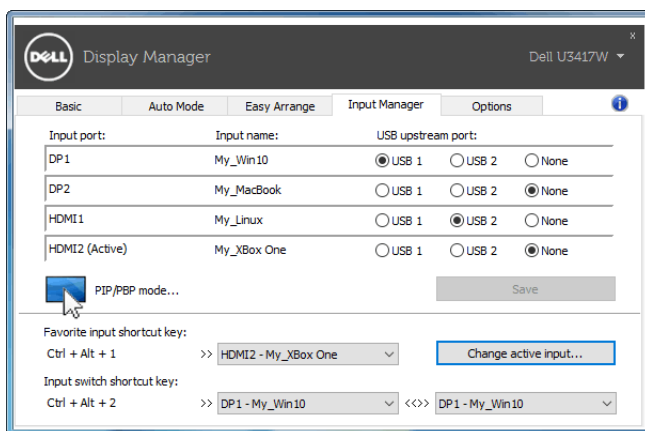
DELL Display Manager

Dell U3417W

x

Basic | Auto Mode | Easy Arrange | Input Manager | Options

| Input port: | Input name: | USB upstream port: | | |
|---|---|---|---|---|
| DP1 | My_Win10 | USB 1 | USB 2 | None |
| DP2 | My_MacBook | USB 1 | USB 2 | None |
| HDMI1 | My_Linux | USB 1 | USB 2 | None |
| HDMI2 (Active) | My_XBox One | USB 1 | USB 2 | None |

PIP/PBP mode...

Save

Favorite input shortcut key:

Ctrl + Alt + 1 >> HDMI2 - My_XBox One

Change active input...

Input switch shortcut key:

Ctrl + Alt + 2 >> DP1 - My_Win10 <<>> DP1 - My_Win10